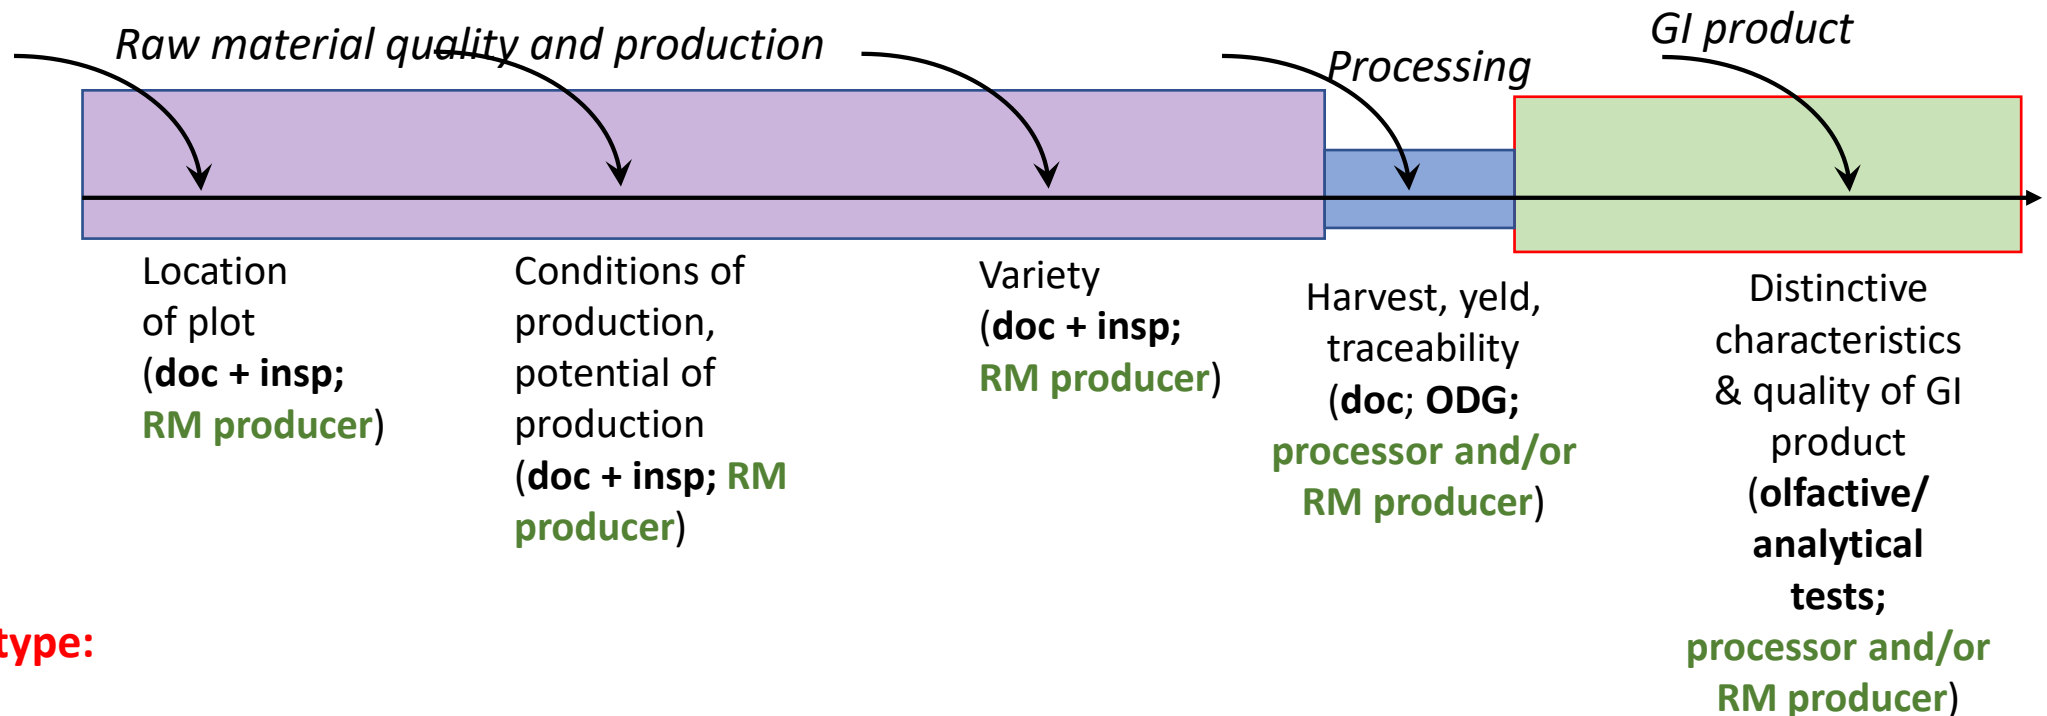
Raw material quality and production

Processing

GI product

Location of plot (doc + insp; RM producer)

Conditions of production, potential of production (doc + insp; RM producer)

Variety (doc + insp; RM producer)

Harvest, yeld, traceability (doc; ODG; processor and/or RM producer)

Distinctive characteristics & quality of GI product (olfactive/ analytical tests; processor and/or RM producer)

type: